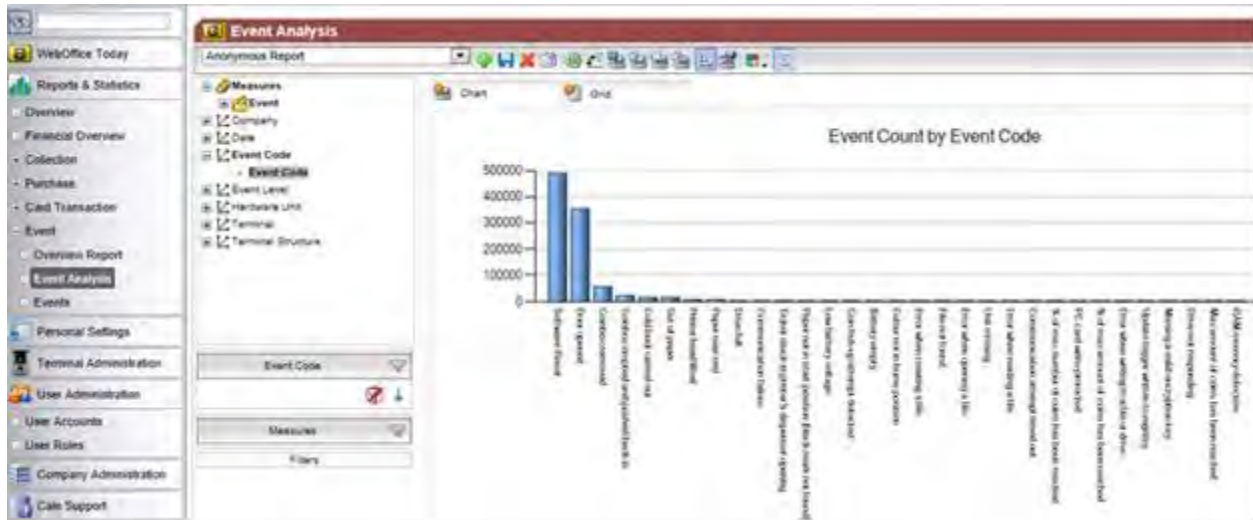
WebOffice Today
Reports & Statistics
Overview
Financial Overview
Collection
Purchase
Card Transaction
Event
Overview Report
Event Analysis
Events
Personal Settings
Terminal Administration
User Administration
User Accounts
User Roles
Company Administration
Cale Support

Event Analysis
Anonymous Report

Measures
Event
Company
Date
Event Code
Event Code
Event Level
Hardware Unit
Terminal
Terminal Structure

Event Code
Measures
Filters

Chart
Grid

Event Count by Event Code

500000
400000
300000
200000
100000
0

Software Event
Door opened
Card/coin removed
Card/coin reception problem/jam/stuck in
Cold boot, cancel out
Out of paper
Printer head lifted
Paper near end
Door full
Communication failure
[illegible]
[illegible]
Low battery voltage
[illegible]
Battery empty
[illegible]
Error when creating a file
File not found
Error when opening a file
Low memory
Error when reading a file
Communication attempt timed out
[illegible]
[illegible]
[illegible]
Error when writing to file or drive
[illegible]
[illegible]
Door not responding
Max amount of coins has been reached
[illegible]